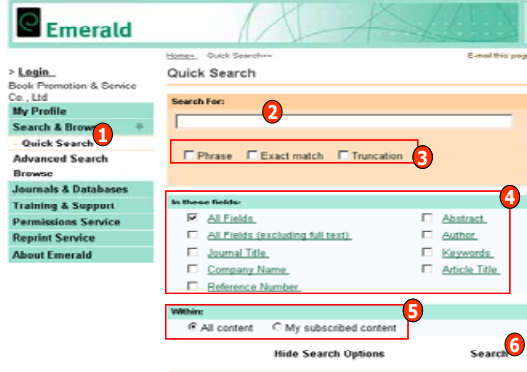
Emerald

> Login
Book Promotion & Service Co., Ltd
My Profile
Search & Browse 1
Quick Search
Advanced Search
Browse
Journals & Databases
Training & Support
Permissions Service
Reprint Service
About Emerald

Home > Quick Search >
E-mail this pag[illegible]

Quick Search

Search For:
2
Phrase
Exact match
Truncation
3

In these fields:
4
All Fields
All Fields (excluding full text)
Journal Title
Company Name
Reference Number
Abstract
Author
Keywords
Article Title

Within:
5
All content
My subscribed content

Hide Search Options
Search 6